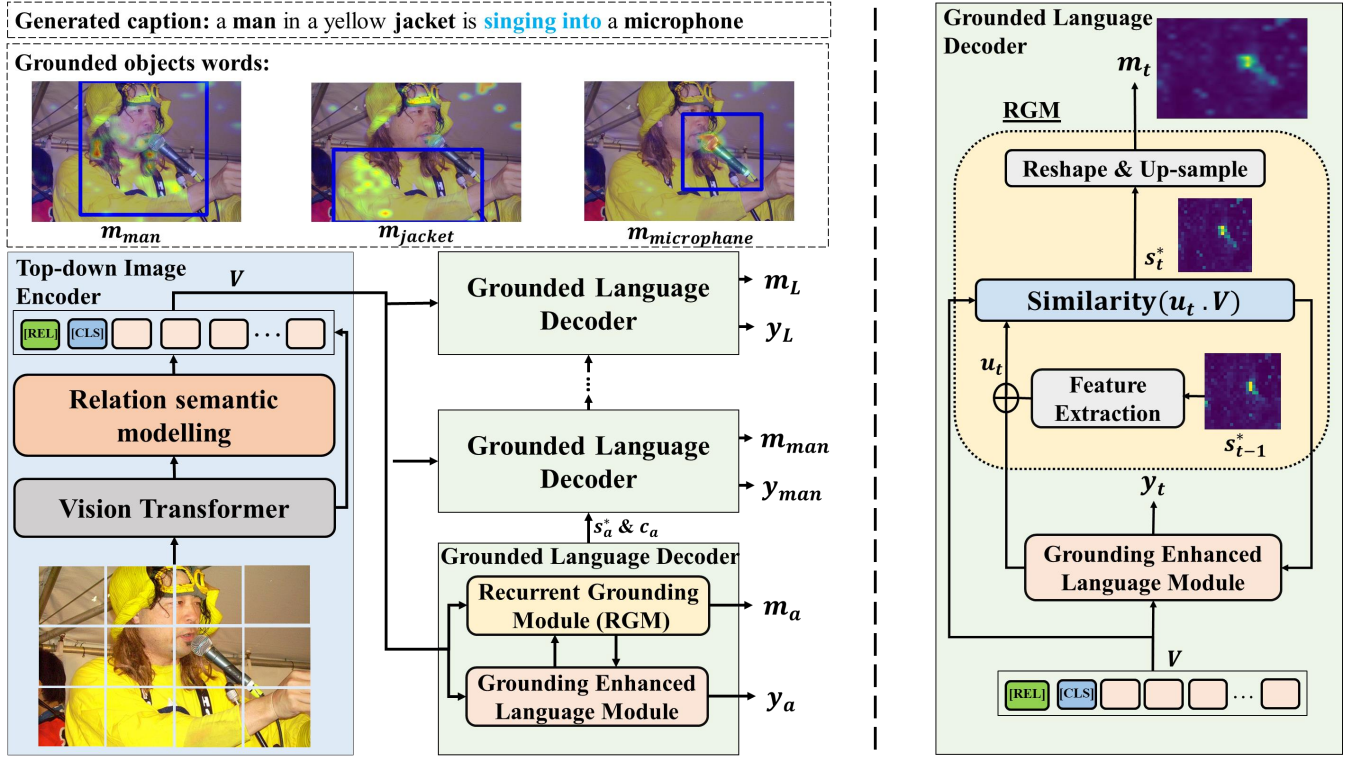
Generated caption: a man in a yellow jacket is singing into a microphone

Grounded objects words:

$m_{man}$

$m_{jacket}$

$m_{microphane}$

Top-down Image Encoder

$V$

[REL] [CLS] ...

Relation semantic modelling

Vision Transformer

Grounded Language Decoder

$m_L$

$y_L$

Grounded Language Decoder

$m_{man}$

$y_{man}$

$s_a^*$ & $c_a$

Grounded Language Decoder

Recurrent Grounding Module (RGM)

$m_a$

Grounding Enhanced Language Module

$y_a$

Grounded Language Decoder

$m_t$

RGM

Reshape & Up-sample

$s_t^*$

Similarity$(u_t \cdot V)$

$u_t$

Feature Extraction

$s_{t-1}^*$

$y_t$

Grounding Enhanced Language Module

$V$

[REL] [CLS] ...